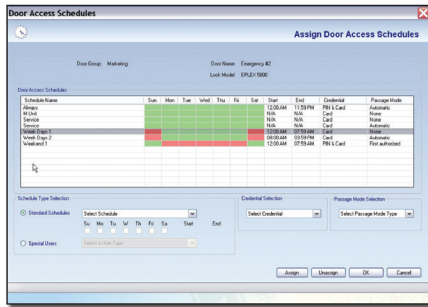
Door Access Schedules

Assign Door Access Schedules

Door Group: Marketing

Door Name: Emergency #2

Lock Model: EPLEX 5800

Door Access Schedules

| Schedule Name | Sun | Mon | Tue | Wed | Thu | Fri | Sat | Start | End | Credential | Passage Mode |
|---|---|---|---|---|---|---|---|---|---|---|---|
| Always | | | | | | | | 12:00 AM | 11:59 PM | PIN & Card | Automatic |
| M Unit | | | | | | | | N/A | N/A | Card | None |
| Service | | | | | | | | N/A | N/A | Card | None |
| Service | | | | | | | | N/A | N/A | Card | Automatic |
| Week Days 1 | | | | | | | | 12:00 AM | 07:59 AM | Card | None |
| Week Days 2 | | | | | | | | 08:00 AM | 03:59 PM | Card | Automatic |
| Weekend 1 | | | | | | | | 12:00 AM | 07:59 AM | PIN & Card | First authorized |

Schedule Type Selection

Standard Schedules

Select Schedule

Su Mo Tu W Th Fr Sa Start End

Special Users

Select a User Type

Credential Selection

Select Credential

Passage Mode Selection

Select Passage Mode Type

Assign Unassign OK Cancel